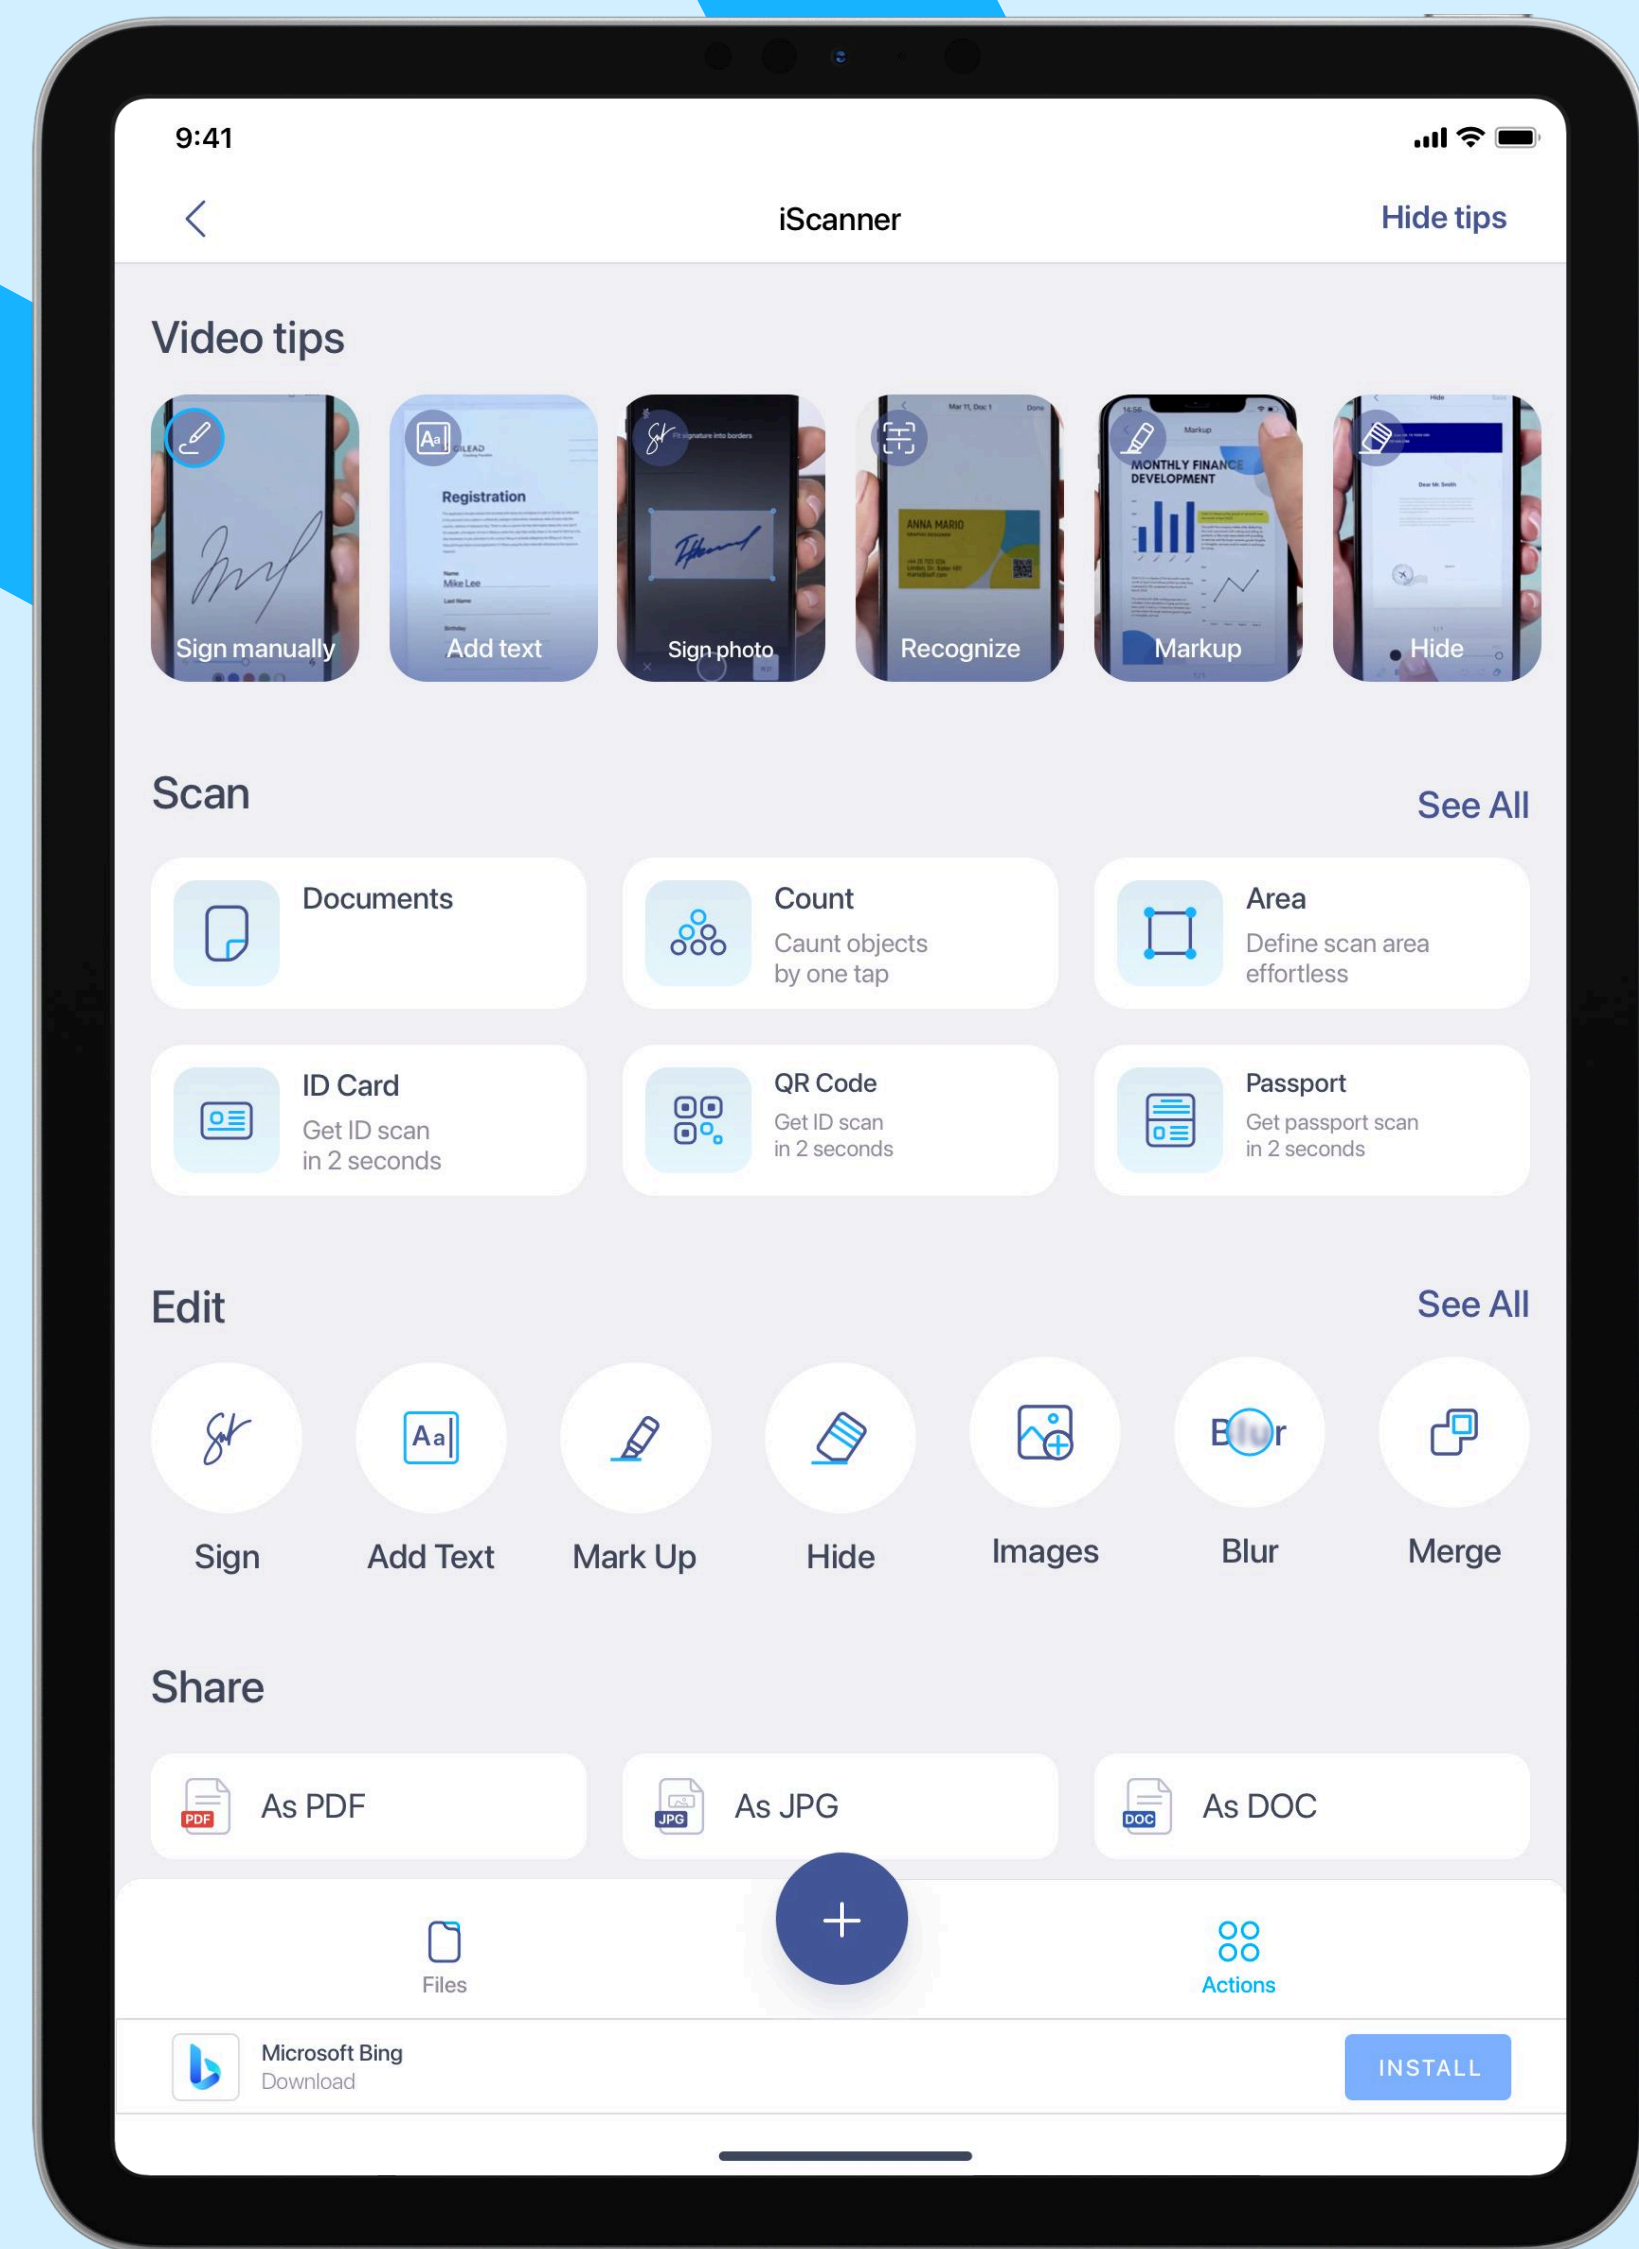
9:41

iScanner

Hide tips

Video tips

Sign manually

Registration

Mike Lee

Add text

Sign photo

ANNA MARIO

Recognize

MONTHLY FINANCE DEVELOPMENT

Markup

Hide

Scan

See All

Documents

Count
Caunt objects by one tap

Area
Define scan area effortless

ID Card
Get ID scan in 2 seconds

QR Code
Get ID scan in 2 seconds

Passport
Get passport scan in 2 seconds

Edit

See All

Sign

Add Text

Mark Up

Hide

Images

Blur

Merge

Share

As PDF

As JPG

As DOC

Files

Actions

Microsoft Bing
Download

INSTALL